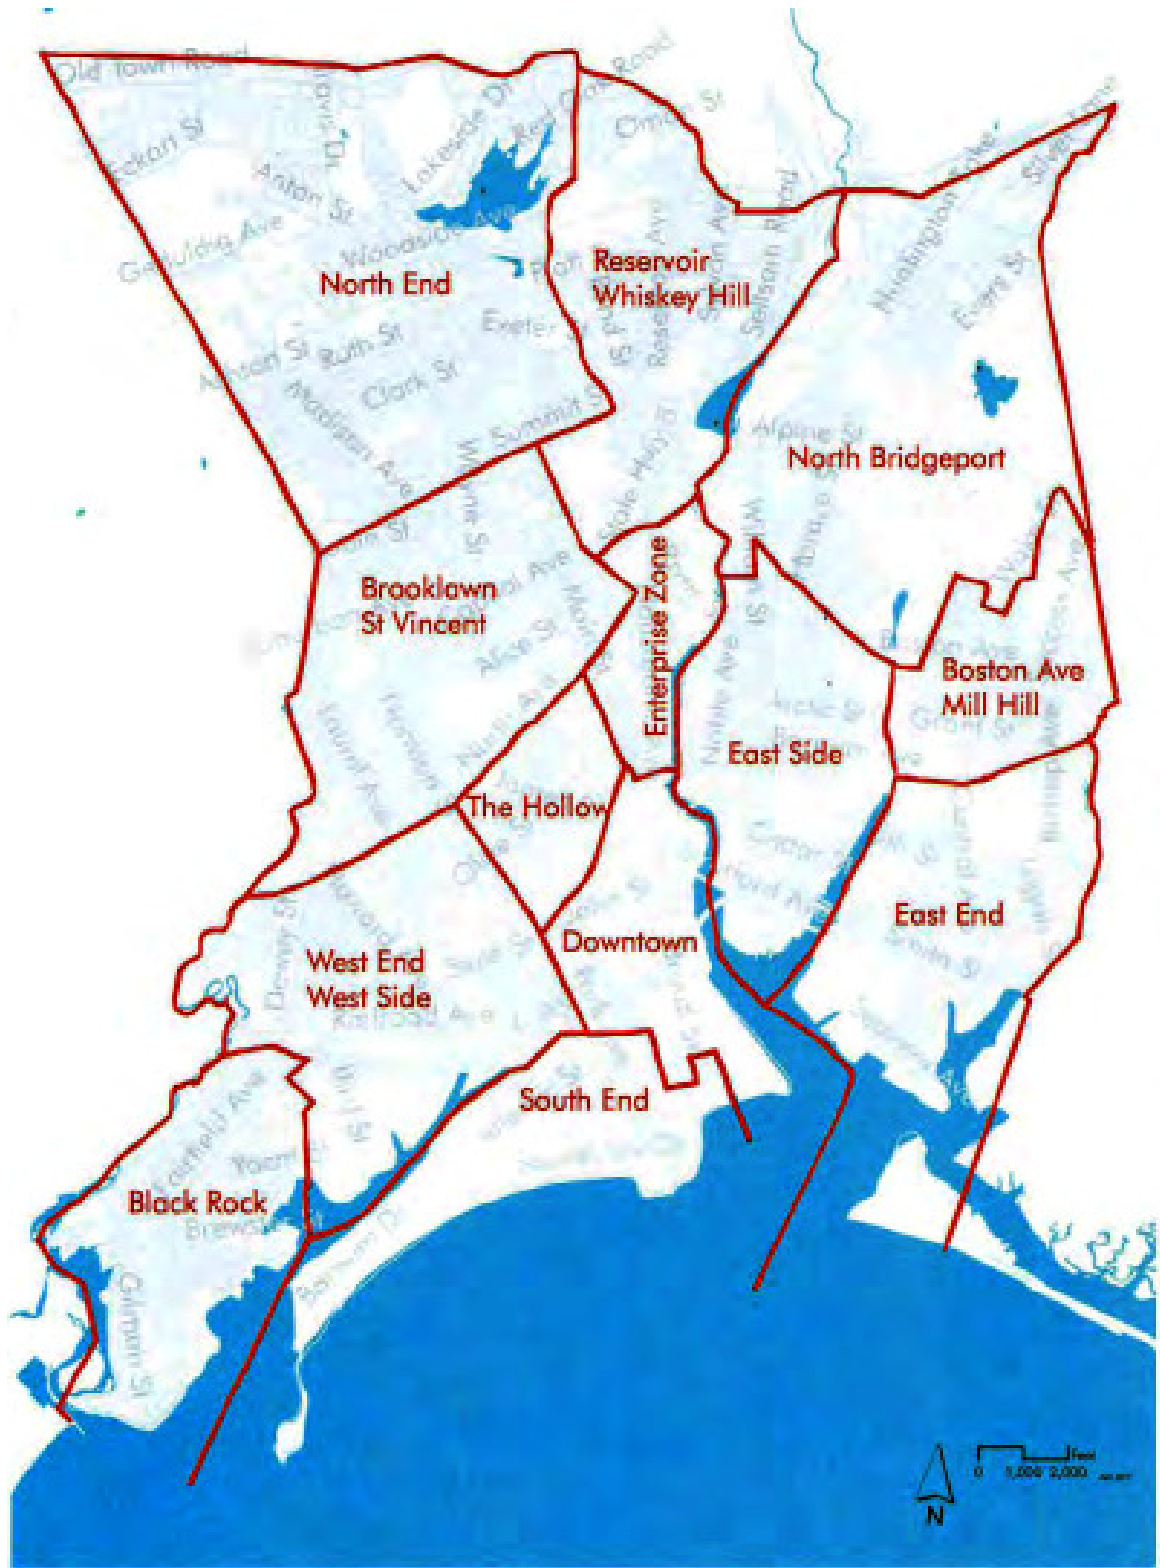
Old Town Road
Eckart St
Anton St
Lakeside Dr
Red Oak Road
Woodside Ave
Oman St
North End
Reservoir
Whiskey Hill
Exeter St
Ruth St
Clark St
Madison Ave
W Summit St
Alpine St
North Bridgeport
Huntington Road
Evers St
Brooklawn
St Vincent
Enterprise Zone
Boston Ave
Mill Hill
East Side
The Hollow
East End
Downtown
West End
West Side
Railroad Ave
South End
Fairfield Ave
Black Rock
Brewster
Barnum Dr
Gilman St
N
0 1,000 2,000 Feet